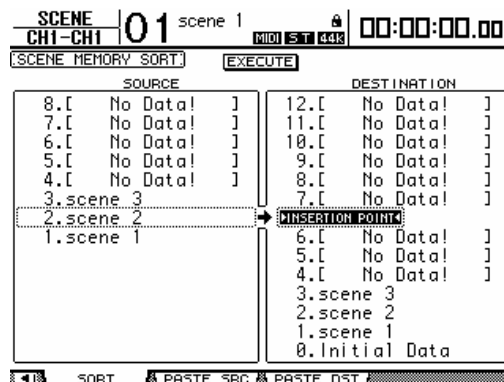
SCENE CH1-CH1 01 scene 1 MIDI ST 44k 00:00:00.00

SCENE MEMORY SORT EXECUTE

SOURCE

8.[ No Data! ]
7.[ No Data! ]
6.[ No Data! ]
5.[ No Data! ]
4.[ No Data! ]
3.scene 3
2.scene 2
1.scene 1

DESTINATION

12.[ No Data! ]
11.[ No Data! ]
10.[ No Data! ]
9.[ No Data! ]
8.[ No Data! ]
7.[ No Data! ]
INSERTION POINT
6.[ No Data! ]
5.[ No Data! ]
4.[ No Data! ]
3.scene 3
2.scene 2
1.scene 1
0.Initial Data

SORT PASTE SRC PASTE DST